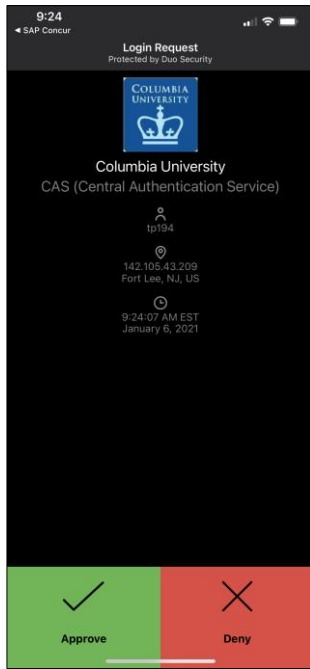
9:24
◄ SAP Concur

Login Request
Protected by Duo Security

COLUMBIA UNIVERSITY

Columbia University
CAS (Central Authentication Service)

tp194

142.105.43.209
Fort Lee, NJ, US

9:24:07 AM EST
January 6, 2021

Approve

Deny